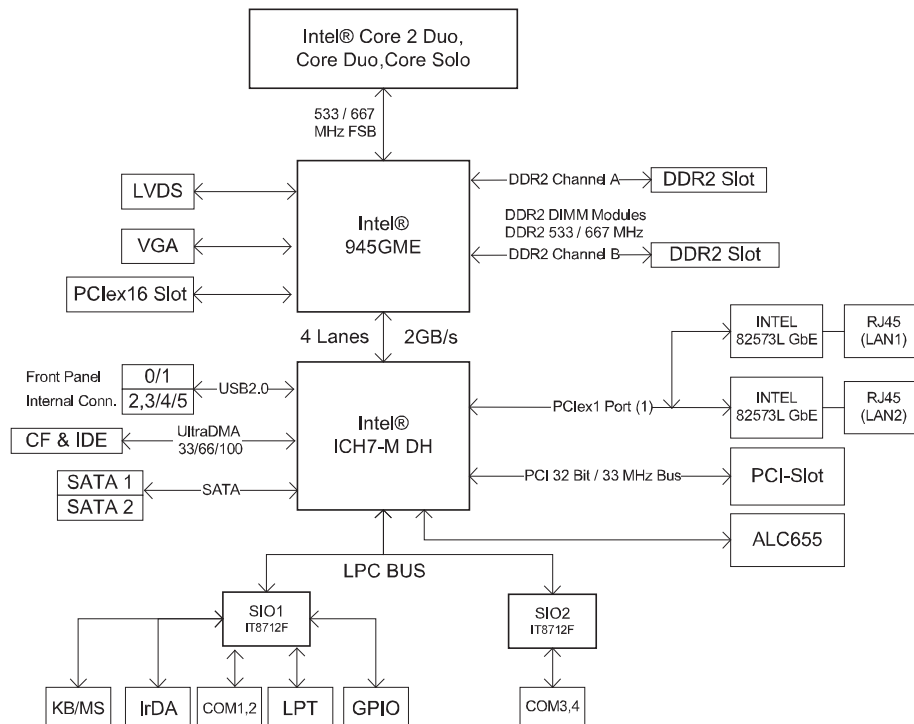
Intel® Core 2 Duo,
Core Duo,Core Solo

533 / 667
MHz FSB

LVDS

VGA

PCIex16 Slot

Intel®
945GME

DDR2 Channel A

DDR2 Slot

DDR2 DIMM Modules
DDR2 533 / 667 MHz

DDR2 Channel B

DDR2 Slot

4 Lanes

2GB/s

INTEL
82573L GbE

RJ45
(LAN1)

Front Panel

0/1

Internal Conn.

2,3/4/5

USB2.0

Intel®
ICH7-M DH

PCIex1 Port (1)

INTEL
82573L GbE

RJ45
(LAN2)

CF & IDE

UltraDMA
33/66/100

SATA 1
SATA 2

SATA

PCI 32 Bit / 33 MHz Bus

PCI-Slot

ALC655

LPC BUS

SIO1
IT8712F

SIO2
IT8712F

KB/MS

IrDA

COM1,2

LPT

GPIO

COM3,4